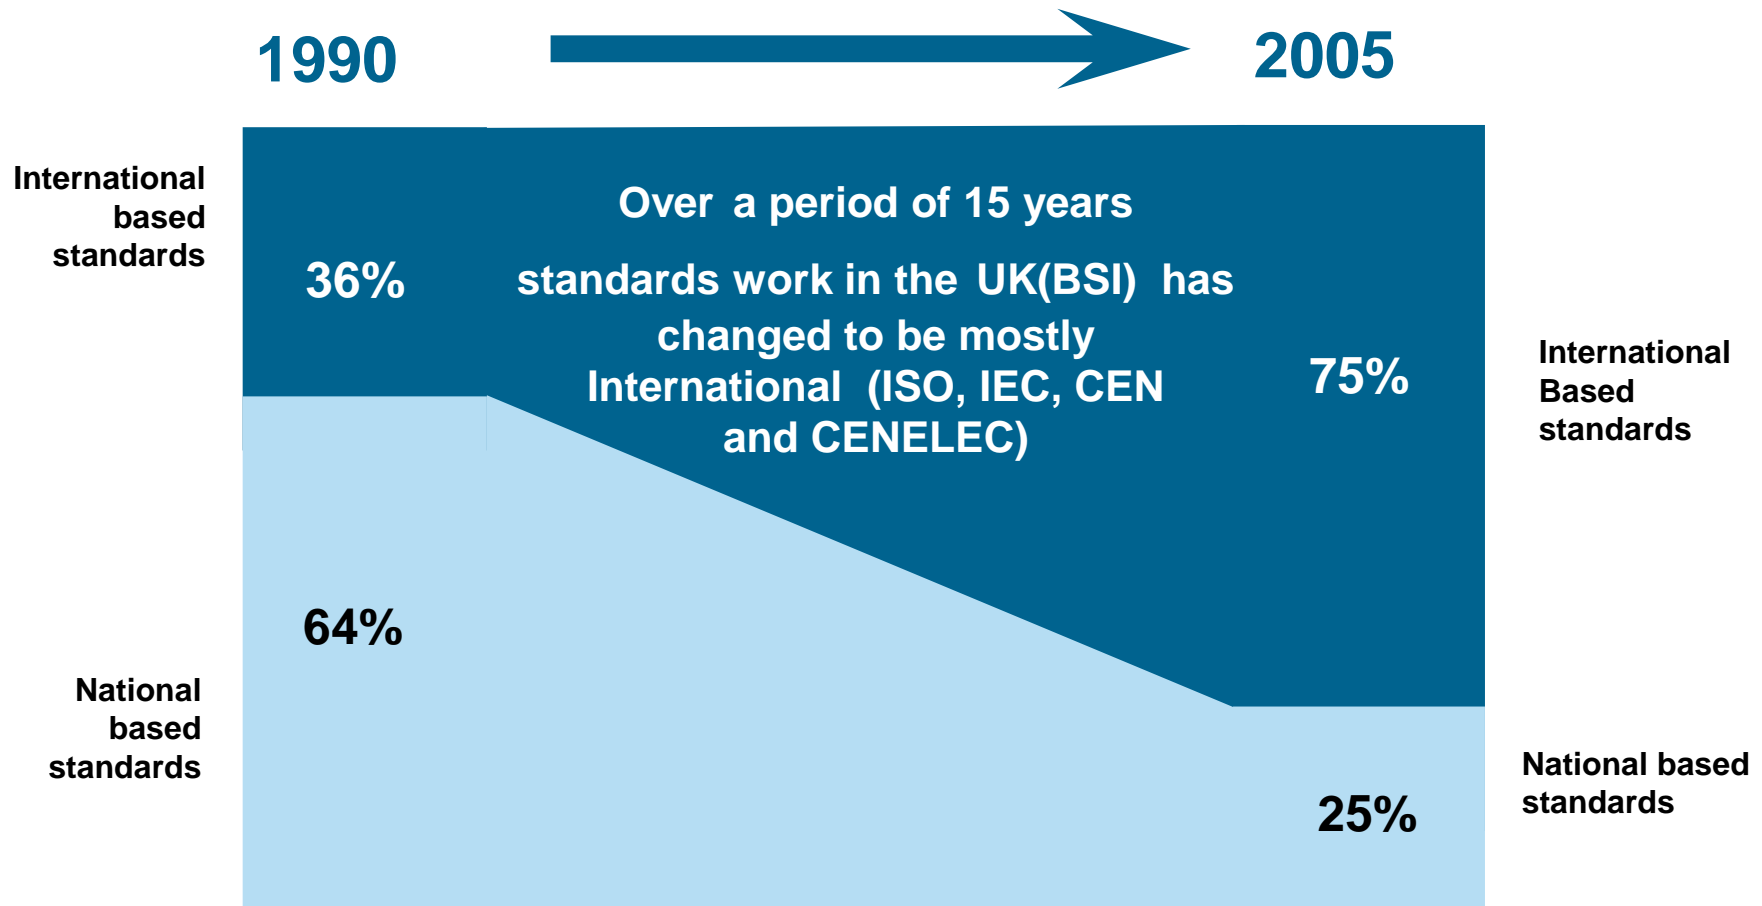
1990

2005

International based standards

36%

Over a period of 15 years

standards work in the UK(BSI) has changed to be mostly International (ISO, IEC, CEN and CENELEC)

75%

International Based standards

64%

National based standards

25%

National based standards